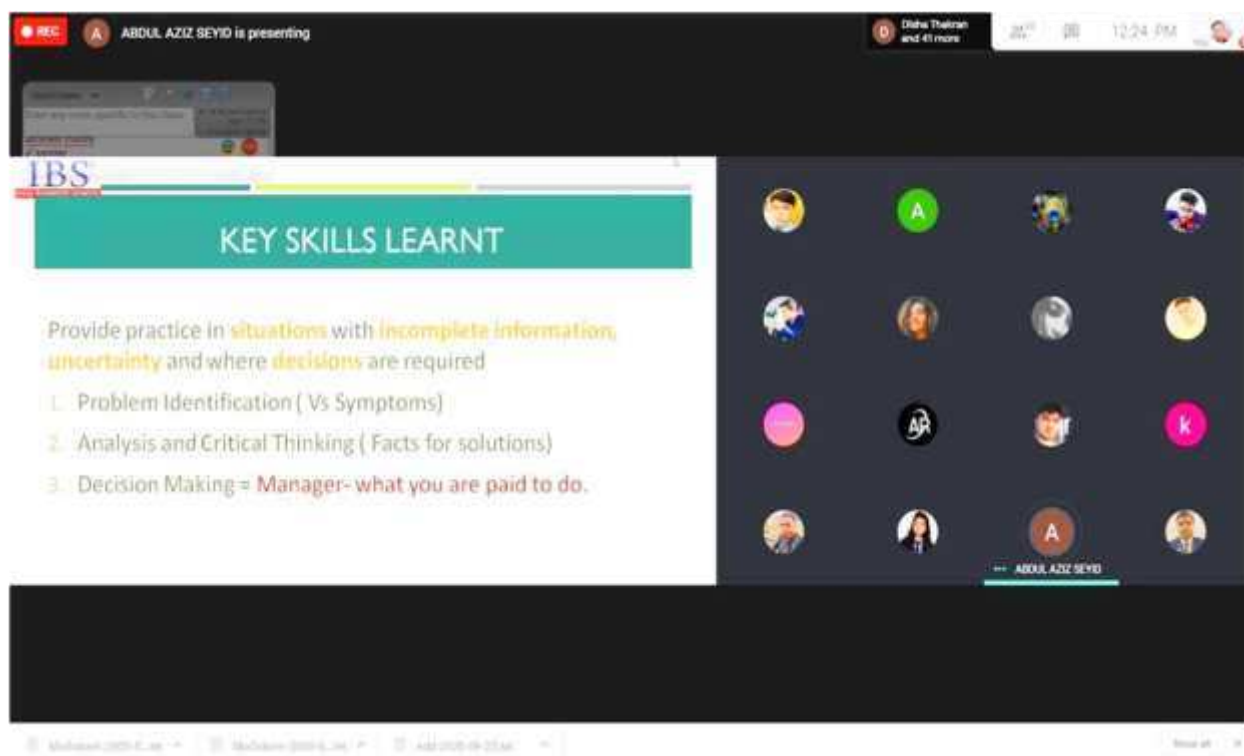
REC A ABDUL AZIZ SEYID is presenting

D Disha Thakran and 41 more

12:24 PM

IBS

KEY SKILLS LEARNT

Provide practice in situations with incomplete information, uncertainty and where decisions are required

1. Problem Identification ( Vs Symptoms)
2. Analysis and Critical Thinking ( Facts for solutions)
3. Decision Making = Manager- what you are paid to do.

A

AR

k

A

ABDUL AZIZ SEYID